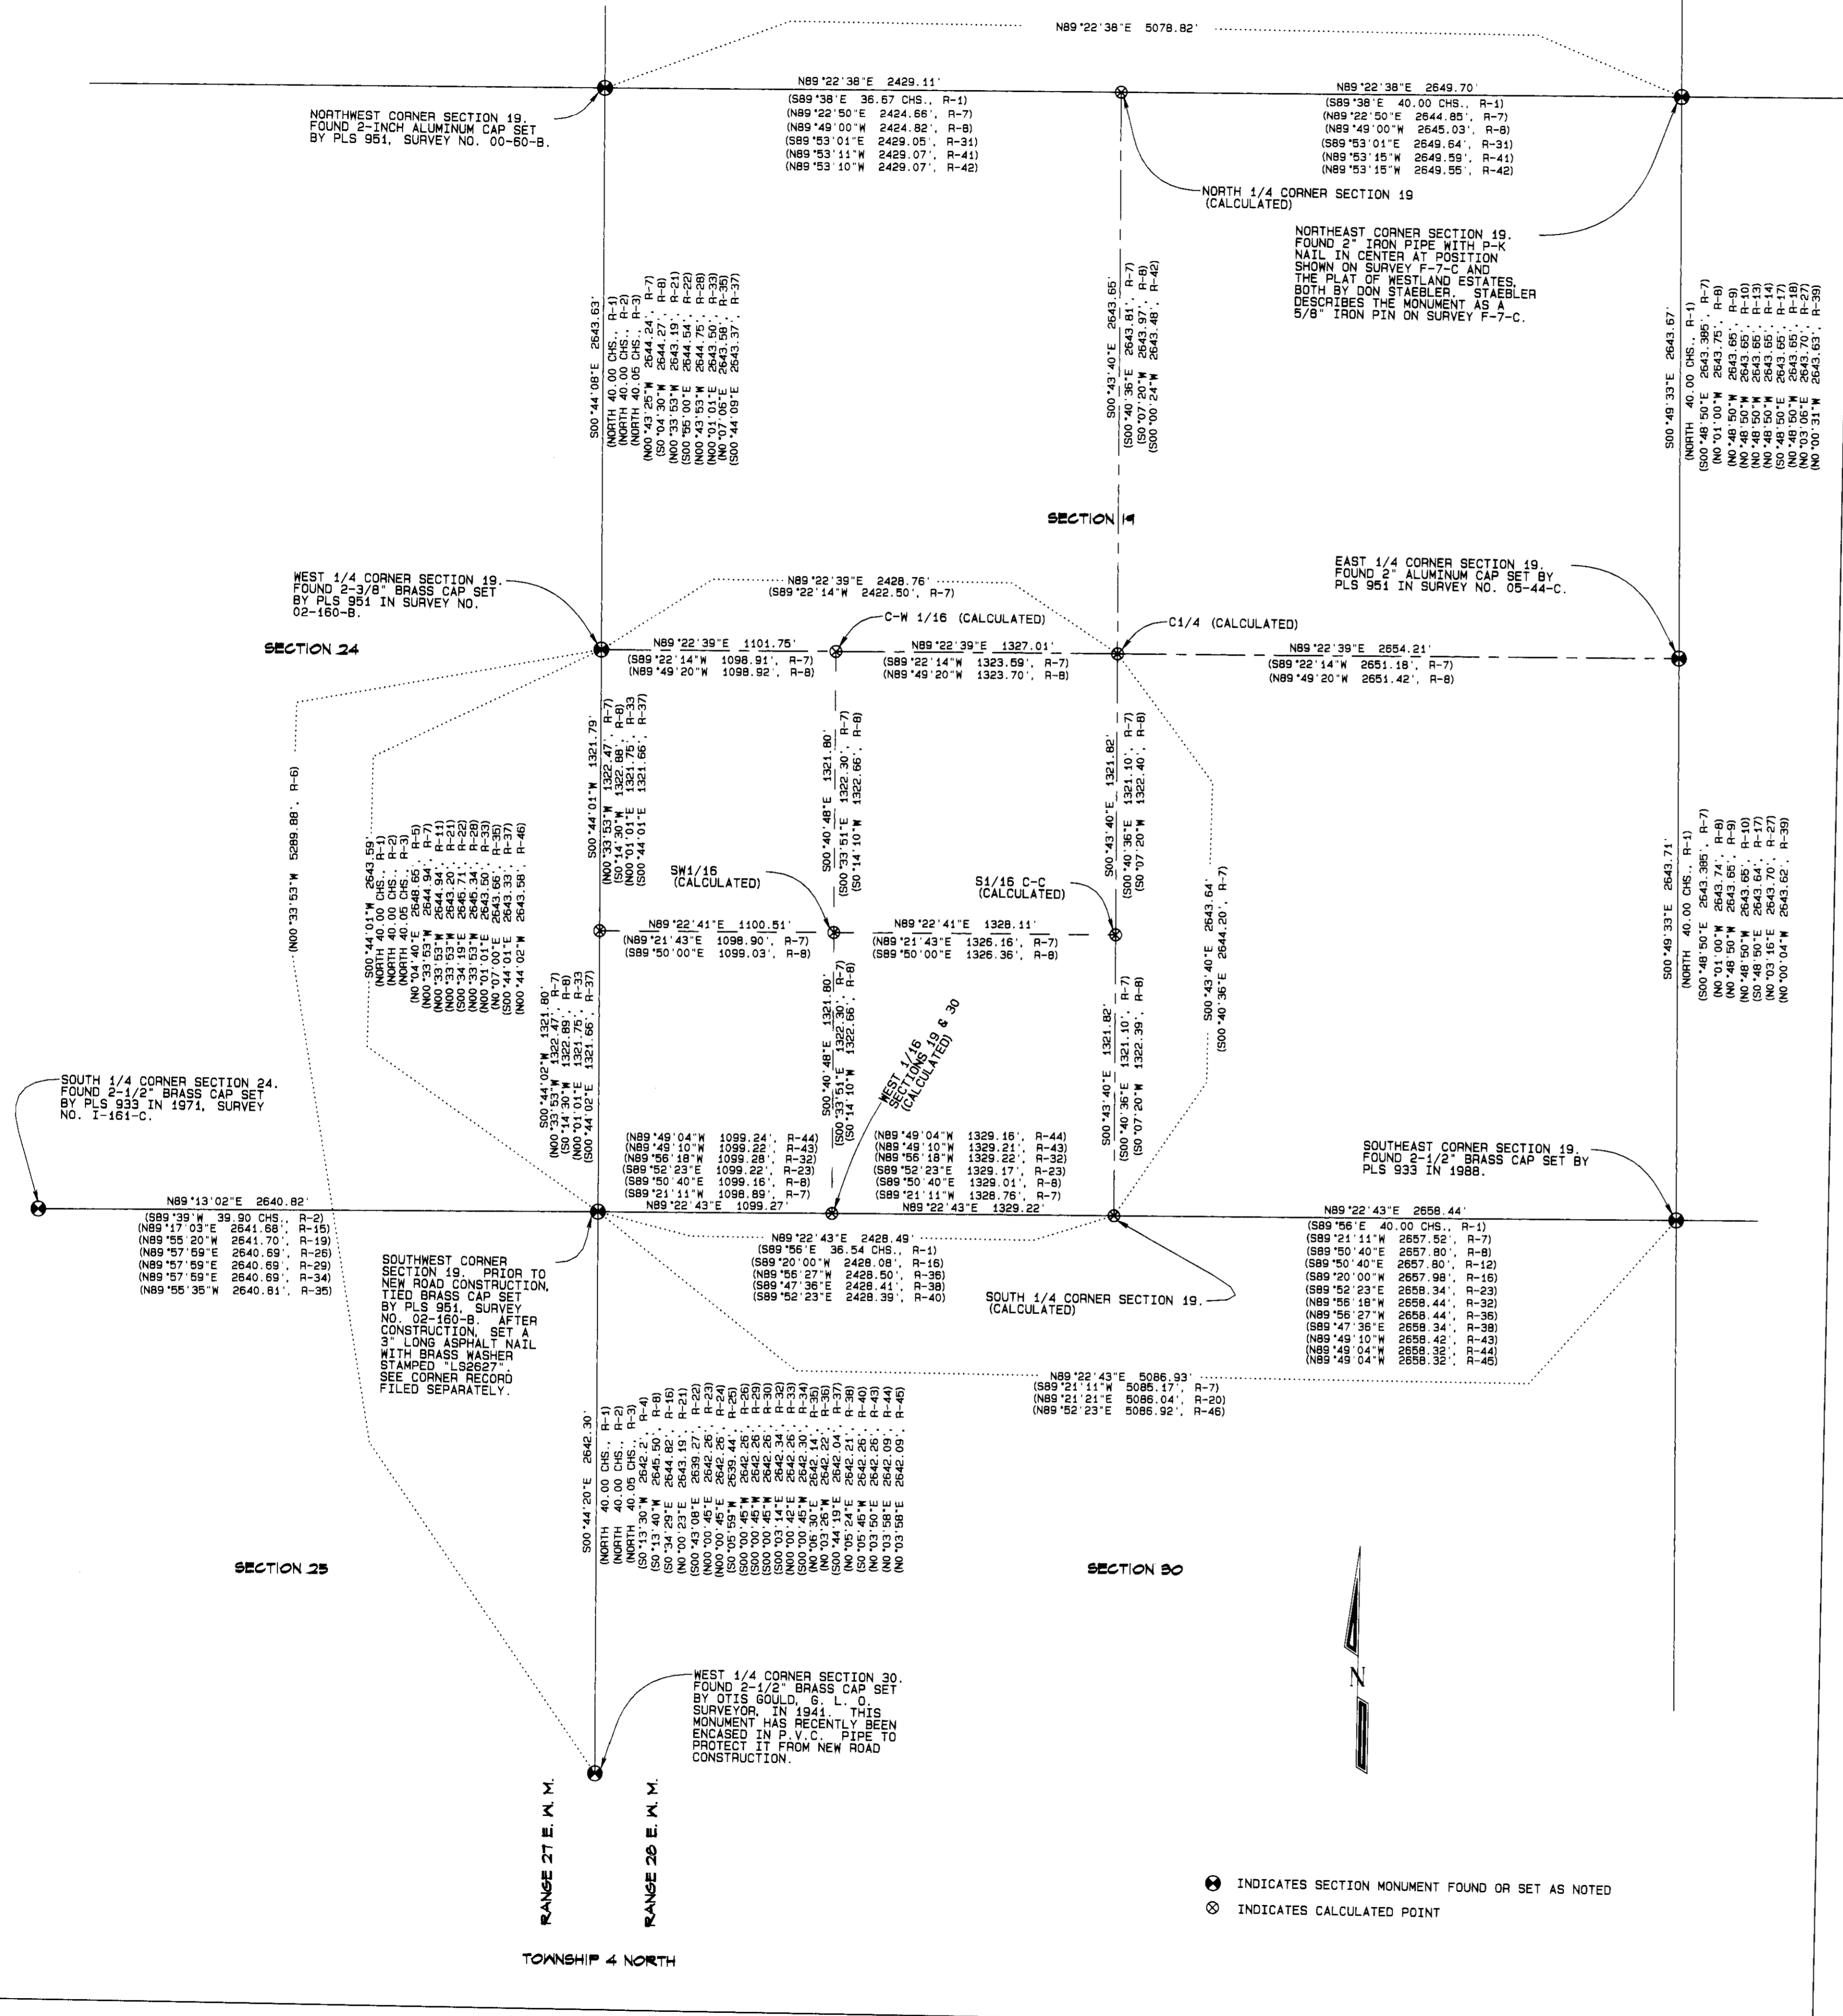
N89°22'38"E 5078.82'

N89°22'38"E 2429.11'
(S89°38'E 36.67 CHS., R-1)
(N89°22'50"E 2424.66', R-7)
(N89°49'00"W 2424.82', R-8)
(S89°53'01"E 2429.05', R-31)
(N89°53'11"W 2429.07', R-41)
(N89°53'10"W 2429.07', R-42)

N89°22'38"E 2649.70'
(S89°38'E 40.00 CHS., R-1)
(N89°22'50"E 2644.85', R-7)
(N89°49'00"W 2645.03', R-8)
(S89°53'01"E 2649.64', R-31)
(N89°53'15"W 2649.59', R-41)
(N89°53'15"W 2649.55', R-42)

NORTHWEST CORNER SECTION 19. FOUND 2-INCH ALUMINUM CAP SET BY PLS 951, SURVEY NO. 00-60-B.

NORTH 1/4 CORNER SECTION 19 (CALCULATED)

NORTHEAST CORNER SECTION 19. FOUND 2" IRON PIPE WITH P-K NAIL IN CENTER AT POSITION SHOWN ON SURVEY F-7-C AND THE PLAT OF WESTLAND ESTATES, BOTH BY DON STAEBLER. STAEBLER DESCRIBES THE MONUMENT AS A 5/8" IRON PIN ON SURVEY F-7-C.

S00°44'08"E 2643.63'
(NORTH 40.00 CHS., R-1)
(NORTH 40.00 CHS., R-2)
(NORTH 40.05 CHS., R-3)
(N00°43'25"W 2644.24', R-7)
(S0°04'30"W 2644.27', R-8)
(N00°33'53"W 2643.19', R-21)
(S00°55'00"E 2644.54', R-22)
(N00°43'53"W 2644.75', R-28)
(N00°01'01"E 2643.50', R-33)
(N00°07'06"E 2643.58', R-35)
(S00°44'09"E 2643.37', R-37)

S00°43'40"E 2643.65'
(S00°40'36"E 2643.81', R-7)
(S0°07'20"W 2643.97', R-8)
(S00°00'24"W 2643.48', R-42)

S00°49'33"E 2643.67'
(NORTH 40.00 CHS., R-1)
(S00°48'50"E 2643.385', R-7)
(N0°01'00"W 2643.75', R-8)
(N0°48'50"W 2643.66', R-9)
(N0°48'50"W 2643.65', R-10)
(N0°48'50"W 2643.65', R-13)
(N0°48'50"W 2643.65', R-14)
(S0°48'50"E 2643.65', R-17)
(N0°03'06"E 2643.65', R-18)
(N0°00'31"W 2643.70', R-27)
2643.63', R-39)

SECTION 19

WEST 1/4 CORNER SECTION 19. FOUND 2-3/8" BRASS CAP SET BY PLS 951 IN SURVEY NO. 02-160-B.

N89°22'39"E 2428.76'
(S89°22'14"W 2422.50', R-7)

EAST 1/4 CORNER SECTION 19. FOUND 2" ALUMINUM CAP SET BY PLS 951 IN SURVEY NO. 05-44-C.

C-W 1/16 (CALCULATED)
C1/4 (CALCULATED)

SECTION 24

N89°22'39"E 1101.75'
(S89°22'14"W 1098.91', R-7)
(N89°49'20"W 1098.92', R-8)

N89°22'39"E 1327.01'
(S89°22'14"W 1323.59', R-7)
(N89°49'20"W 1323.70', R-8)

N89°22'39"E 2654.21'
(S89°22'14"W 2651.18', R-7)
(N89°49'20"W 2651.42', R-8)

(N00°33'53"W 5289.88', R-6)

S00°44'01"W 2643.59'
(NORTH 40.00 CHS., R-1)
(NORTH 40.05 CHS., R-3)
(N0°04'40"E 2648.65', R-5)
(N00°33'53"W 2644.94', R-7)
(N00°33'53"W 2643.20', R-11)
(S00°34'19"E 2645.71', R-21)
(N00°33'53"W 2645.34', R-22)
(N00°01'01"E 2643.60', R-28)
(N0°07'00"E 2643.66', R-33)
(S00°44'01"E 2643.33', R-35)
(N00°44'02"W 2643.58', R-37)
R-46)

S00°44'01"W 1321.79'
(N00°33'53"W 1322.47', R-7)
(S0°14'30"W 1322.88', R-8)
(N00°01'01"E 1321.75', R-33)
(S00°44'01"E 1321.66', R-37)

S00°40'48"E 1321.80'
(S00°33'51"E 1322.30', R-7)
(S0°14'10"W 1322.66', R-8)

S00°43'40"E 1321.82'
(S00°40'36"E 1321.10', R-7)
(S0°07'20"W 1322.40', R-8)

S00°49'33"E 2643.71'
(NORTH 40.00 CHS., R-1)
(S00°48'50"E 2643.385', R-7)
(N0°01'00"W 2643.74', R-8)
(N0°48'50"W 2643.66', R-9)
(N0°48'50"W 2643.65', R-10)
(S0°48'50"E 2643.64', R-17)
(N0°03'16"E 2643.70', R-27)
(N0°00'04"W 2643.52', R-39)

SW1/16 (CALCULATED)
S1/16 C-C (CALCULATED)

N89°22'41"E 1100.51'
(N89°21'43"E 1098.90', R-7)
(S89°50'00"E 1099.03', R-8)

N89°22'41"E 1328.11'
(N89°21'43"E 1326.16', R-7)
(S89°50'00"E 1326.36', R-8)

S00°43'40"E 2643.64'
(S00°40'36"E 2644.20', R-7)

S00°44'02"W 1321.80'
(N00°33'53"W 1322.47', R-7)
(S0°14'30"W 1322.89', R-8)
(N00°01'01"E 1321.75', R-33)
(S00°44'02"E 1321.66', R-37)

S00°40'48"E 1321.80'
(S00°33'51"E 1322.30', R-7)
(S0°14'10"W 1322.66', R-8)

WEST 1/16 SECTIONS 19 & 30 (CALCULATED)

S00°43'40"E 1321.82'
(S00°40'36"E 1321.10', R-7)
(S0°07'20"W 1322.39', R-8)

SOUTH 1/4 CORNER SECTION 24. FOUND 2-1/2" BRASS CAP SET BY PLS 933 IN 1971, SURVEY NO. I-161-C.

(N89°49'04"W 1099.24', R-44)
(N89°49'10"W 1099.22', R-43)
(N89°56'18"W 1099.28', R-32)
(S89°52'23"E 1099.22', R-23)
(S89°50'40"E 1099.16', R-8)
(S89°21'11"W 1098.89', R-7)
N89°22'43"E 1099.27'

(N89°49'04"W 1329.16', R-44)
(N89°49'10"W 1329.21', R-43)
(N89°56'18"W 1329.22', R-32)
(S89°52'23"E 1329.17', R-23)
(S89°50'40"E 1329.01', R-8)
(S89°21'11"W 1328.76', R-7)
N89°22'43"E 1329.22'

SOUTHEAST CORNER SECTION 19. FOUND 2-1/2" BRASS CAP SET BY PLS 933 IN 1988.

N89°13'02"E 2640.82'
(S89°39'W 39.90 CHS., R-2)
(N89°17'03"E 2641.68', R-15)
(N89°55'20"W 2641.70', R-19)
(N89°57'59"E 2640.69', R-26)
(N89°57'59"E 2640.69', R-29)
(N89°57'59"E 2640.69', R-34)
(N89°55'35"W 2640.81', R-35)

N89°22'43"E 2428.49'
(S89°56'E 36.54 CHS., R-1)
(S89°20'00"W 2428.08', R-16)
(N89°56'27"W 2428.50', R-36)
(S89°47'36"E 2428.41', R-38)
(S89°52'23"E 2428.39', R-40)

N89°22'43"E 2658.44'
(S89°56'E 40.00 CHS., R-1)
(S89°21'11"W 2657.52', R-7)
(S89°50'40"E 2657.80', R-8)
(S89°50'40"E 2657.80', R-12)
(S89°20'00"W 2657.98', R-16)
(S89°52'23"E 2658.34', R-23)
(N89°56'18"W 2658.44', R-32)
(N89°56'27"W 2658.44', R-36)
(S89°47'36"E 2658.34', R-38)
(N89°49'10"W 2658.42', R-43)
(N89°49'04"W 2658.32', R-44)
(N89°49'04"W 2658.32', R-45)

SOUTHWEST CORNER SECTION 19. PRIOR TO NEW ROAD CONSTRUCTION, TIED BRASS CAP SET BY PLS 951, SURVEY NO. 02-160-B. AFTER CONSTRUCTION, SET A 3" LONG ASPHALT NAIL WITH BRASS WASHER STAMPED "LS2627". SEE CORNER RECORD FILED SEPARATELY.

SOUTH 1/4 CORNER SECTION 19. (CALCULATED)

N89°22'43"E 5086.93'
(S89°21'11"W 5085.17', R-7)
(N89°21'21"E 5086.04', R-20)
(N89°52'23"E 5086.92', R-46)

S00°44'20"E 2642.30'
(NORTH 40.00 CHS., R-1)
(NORTH 40.00 CHS., R-2)
(NORTH 40.05 CHS., R-3)
(S0°13'30"W 2642.2', R-4)
(S0°13'40"W 2645.50', R-8)
(S0°34'29"E 2644.82', R-16)
(N0°00'23"E 2643.19', R-21)
(S00°43'08"E 2639.27', R-22)
(N00°00'45"E 2642.26', R-23)
(N00°00'45"E 2642.26', R-24)
(S0°05'59"W 2639.44', R-25)
(S00°00'45"W 2642.26', R-29)
(S00°00'45"W 2642.26', R-30)
(S00°03'14"E 2642.34', R-32)
(N00°00'42"E 2642.26', R-33)
(S00°00'45"W 2642.30', R-34)
(N0°06'30"E 2642.14', R-35)
(N0°03'26"W 2642.22', R-36)
(S00°44'19"E 2642.04', R-37)
(N0°05'24"E 2642.21', R-38)
(S0°05'45"W 2642.26', R-40)
(N0°03'50"E 2642.26', R-43)
(N0°03'58"E 2642.09', R-44)
(N0°03'58"E 2642.09', R-45)

SECTION 25

SECTION 30

N

WEST 1/4 CORNER SECTION 30. FOUND 2-1/2" BRASS CAP SET BY OTIS GOULD, G. L. O. SURVEYOR, IN 1941. THIS MONUMENT HAS RECENTLY BEEN ENCASED IN P.V.C. PIPE TO PROTECT IT FROM NEW ROAD CONSTRUCTION.

RANGE 27 E. W. M.
RANGE 28 E. W. M.

TOWNSHIP 4 NORTH

INDICATES SECTION MONUMENT FOUND OR SET AS NOTED
INDICATES CALCULATED POINT